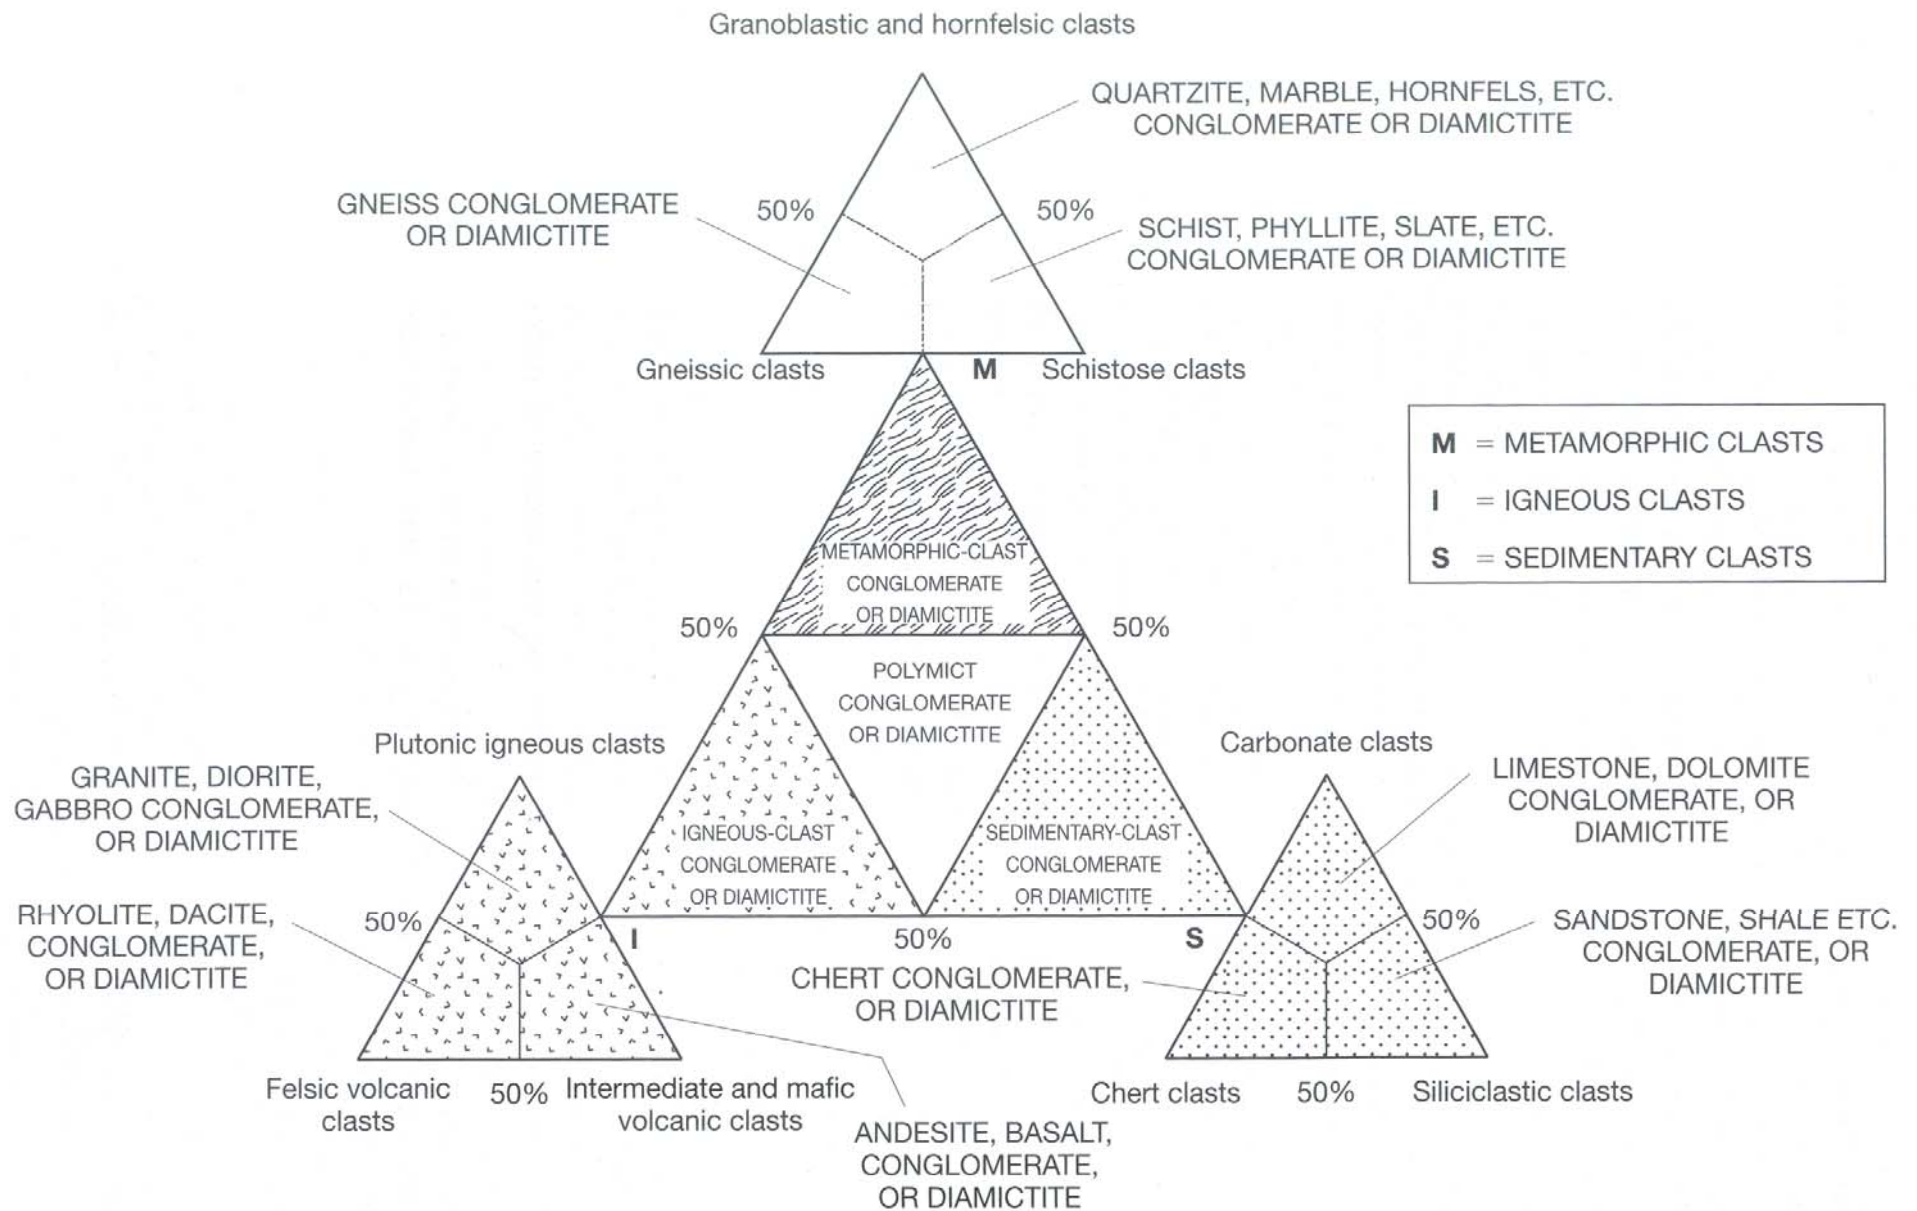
Granoblastic and hornfelsic clasts

QUARTZITE, MARBLE, HORNFELS, ETC. CONGLOMERATE OR DIAMICTITE

GNEISS CONGLOMERATE OR DIAMICTITE

50%

50%

SCHIST, PHYLLITE, SLATE, ETC. CONGLOMERATE OR DIAMICTITE

Gneissic clasts

M

Schistose clasts

M = METAMORPHIC CLASTS

I = IGNEOUS CLASTS

S = SEDIMENTARY CLASTS

METAMORPHIC-CLAST CONGLOMERATE OR DIAMICTITE

50%

50%

POLYMICT CONGLOMERATE OR DIAMICTITE

Plutonic igneous clasts

Carbonate clasts

GRANITE, DIORITE, GABBRO CONGLOMERATE, OR DIAMICTITE

IGNEOUS-CLAST CONGLOMERATE OR DIAMICTITE

SEDIMENTARY-CLAST CONGLOMERATE OR DIAMICTITE

LIMESTONE, DOLOMITE CONGLOMERATE, OR DIAMICTITE

RHYOLITE, DACITE, CONGLOMERATE, OR DIAMICTITE

50%

I

50%

S

50%

SANDSTONE, SHALE ETC. CONGLOMERATE, OR DIAMICTITE

CHERT CONGLOMERATE, OR DIAMICTITE

Felsic volcanic clasts

50%

Intermediate and mafic volcanic clasts

Chert clasts

50%

Siliciclastic clasts

ANDESITE, BASALT, CONGLOMERATE, OR DIAMICTITE